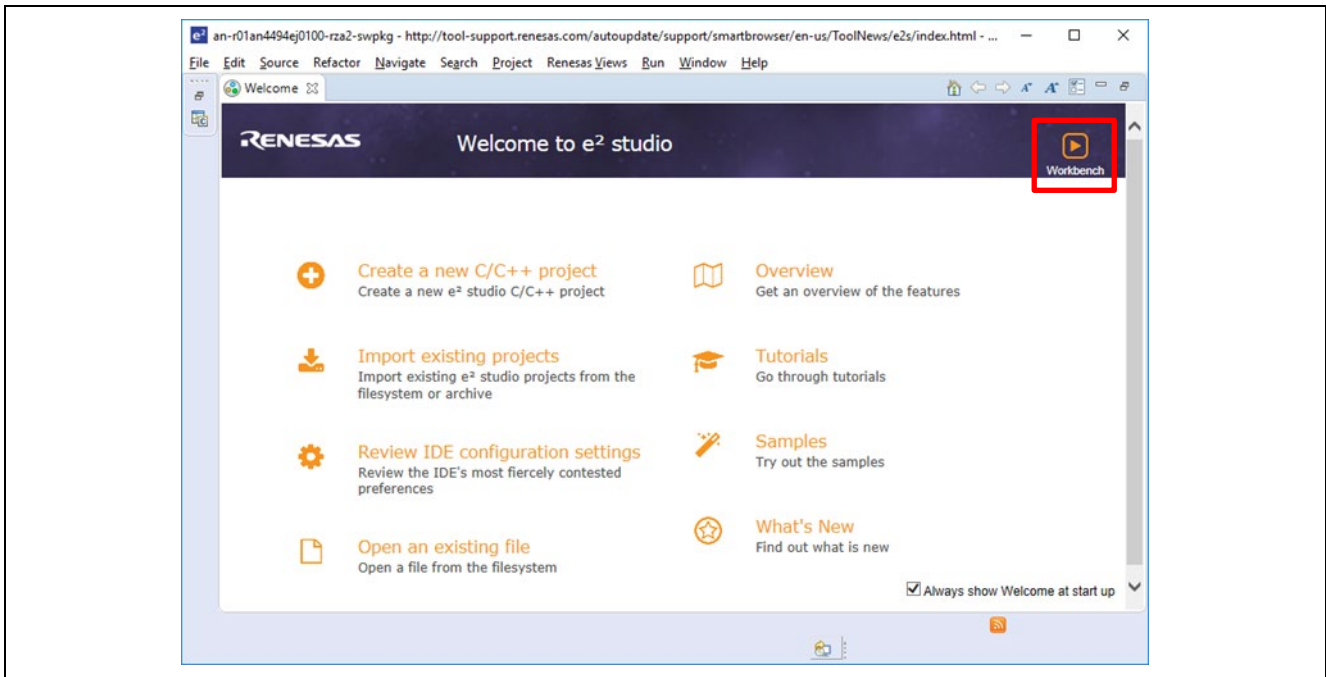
an-r01an4494ej0100-rza2-swpkg - http://tool-support.renesas.com/autoupdate/support/smartbrowser/en-us/ToolNews/e2s/index.html - ...

File Edit Source Refactor Navigate Search Project Renesas Views Run Window Help

Welcome

RENESAS

Welcome to e² studio

Workbench

Create a new C/C++ project
Create a new e² studio C/C++ project

Import existing projects
Import existing e² studio projects from the filesystem or archive

Review IDE configuration settings
Review the IDE's most fiercely contested preferences

Open an existing file
Open a file from the filesystem

Overview
Get an overview of the features

Tutorials
Go through tutorials

Samples
Try out the samples

What's New
Find out what is new

Always show Welcome at start up